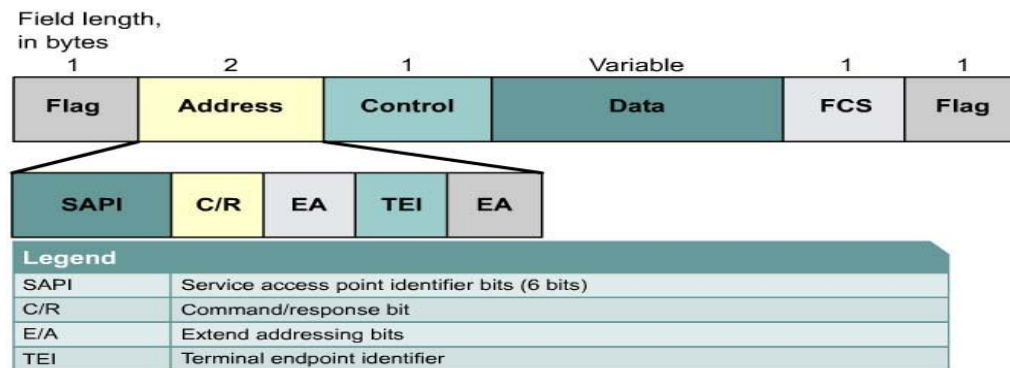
Field length, in bytes

| 1 | 2 | 1 | Variable | 1 | 1 |
|---|---|---|---|---|---|
| Flag | Address | Control | Data | FCS | Flag |

| SAPI | C/R | EA | TEI | EA |
|---|---|---|---|---|

| Legend | |
|---|---|
| SAPI | Service access point identifier bits (6 bits) |
| C/R | Command/response bit |
| E/A | Extend addressing bits |
| TEI | Terminal endpoint identifier |